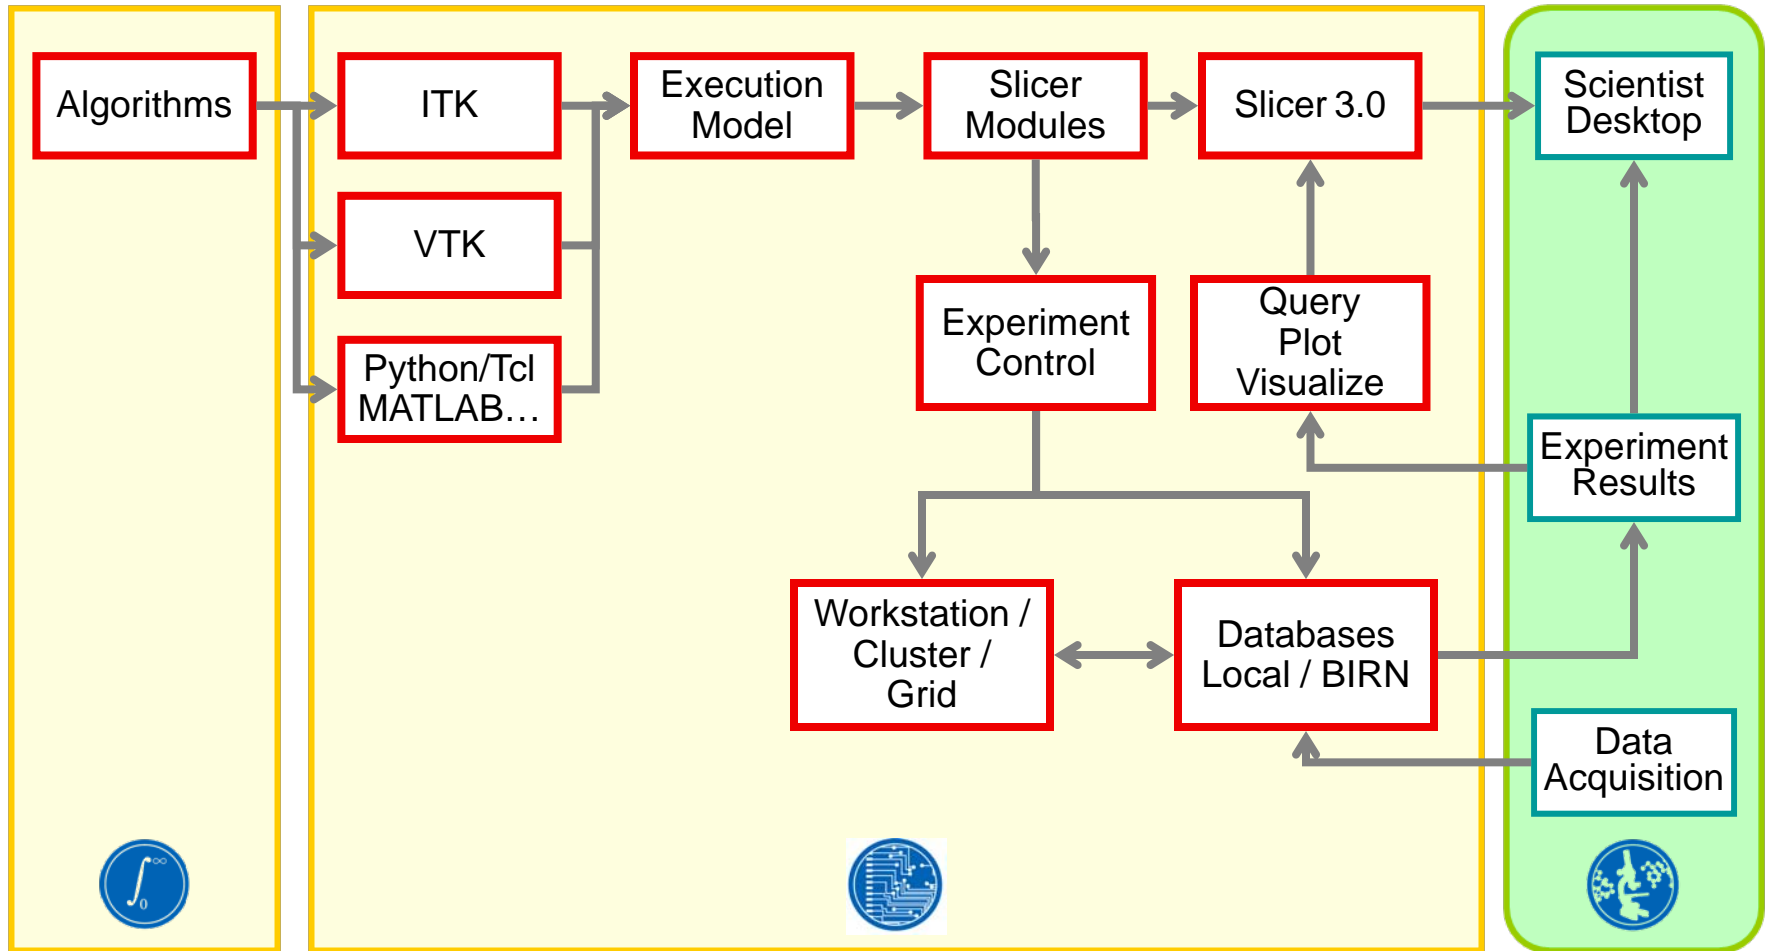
Algorithms

ITK

VTK

Python/Tcl
MATLAB…

Execution Model

Slicer Modules

Slicer 3.0

Experiment Control

Query
Plot
Visualize

Workstation / Cluster / Grid

Databases Local / BIRN

Scientist Desktop

Experiment Results

Data Acquisition

$\int_0^\infty$